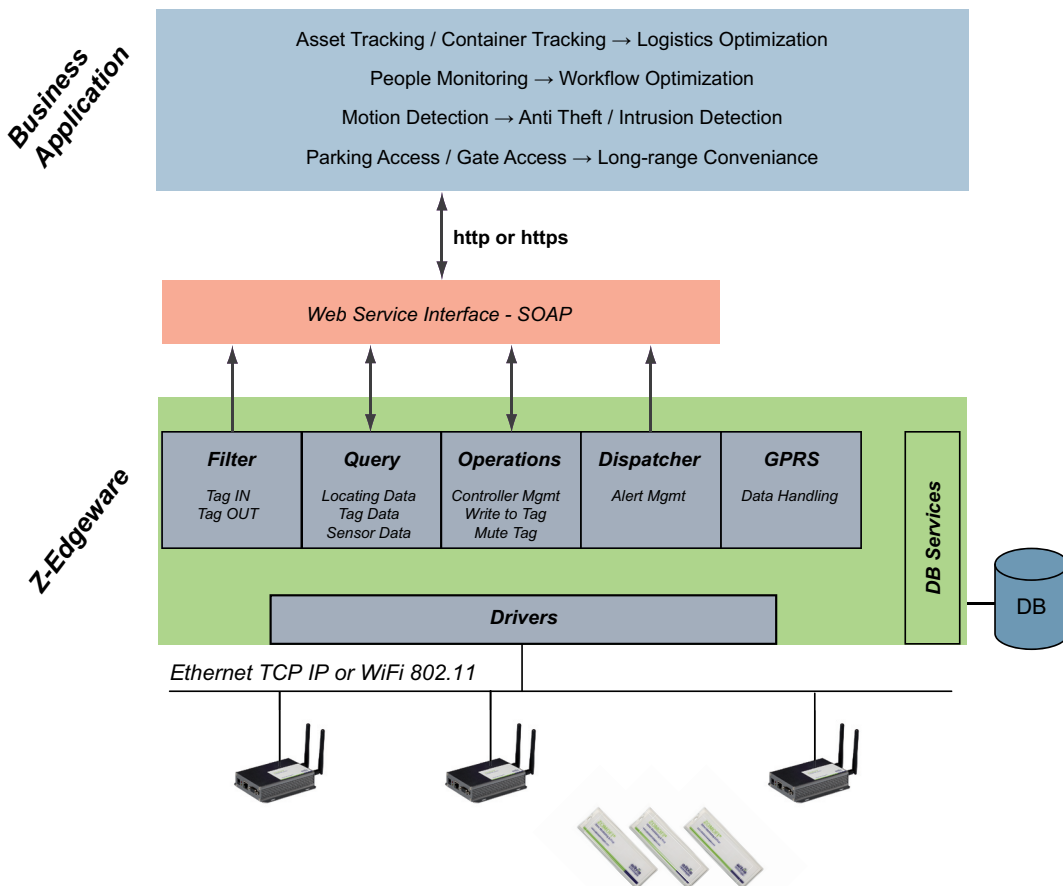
Business Application

Asset Tracking / Container Tracking → Logistics Optimization

People Monitoring → Workflow Optimization

Motion Detection → Anti Theft / Intrusion Detection

Parking Access / Gate Access → Long-range Conveniance

http or https

Web Service Interface - SOAP

Z-Edgeware

| Filter | Query | Operations | Dispatcher | GPRS |
|---|---|---|---|---|
| Tag IN Tag OUT | Locating Data Tag Data Sensor Data | Controller Mgmt Write to Tag Mute Tag | Alert Mgmt | Data Handling |

DB Services

DB

Drivers

Ethernet TCP IP or WiFi 802.11